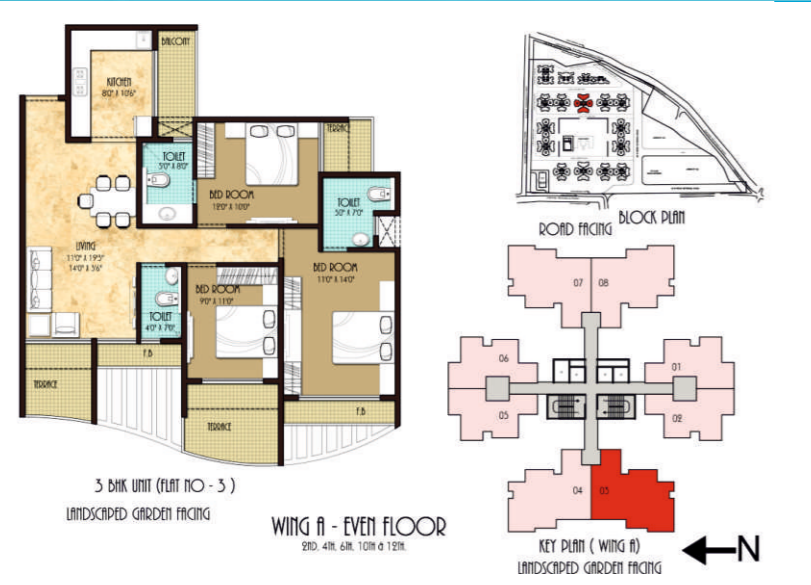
BALCONY

KITCHEN
8'0" X 10'6"

TERRACE

TOILET
5'0" X 8'0"

BED ROOM
12'0" X 10'0"

TOILET
5'0" X 7'0"

LIVING
11'0" X 19'5"
14'0" X 5'6"

BED ROOM
11'0" X 14'0"

BED ROOM
9'0" X 11'0"

TOILET
4'0" X 7'0"

F.B

TERRACE

TERRACE

F.B

3 BHK UNIT (FLAT NO - 3)

LANDSCAPED GARDEN FACING

WING A - EVEN FLOOR

2ND, 4TH, 6TH, 10TH & 12TH.

ROAD FACING

BLOCK PLAN

07

08

06

01

05

02

04

03

KEY PLAN ( WING A)

LANDSCAPED GARDEN FACING

N